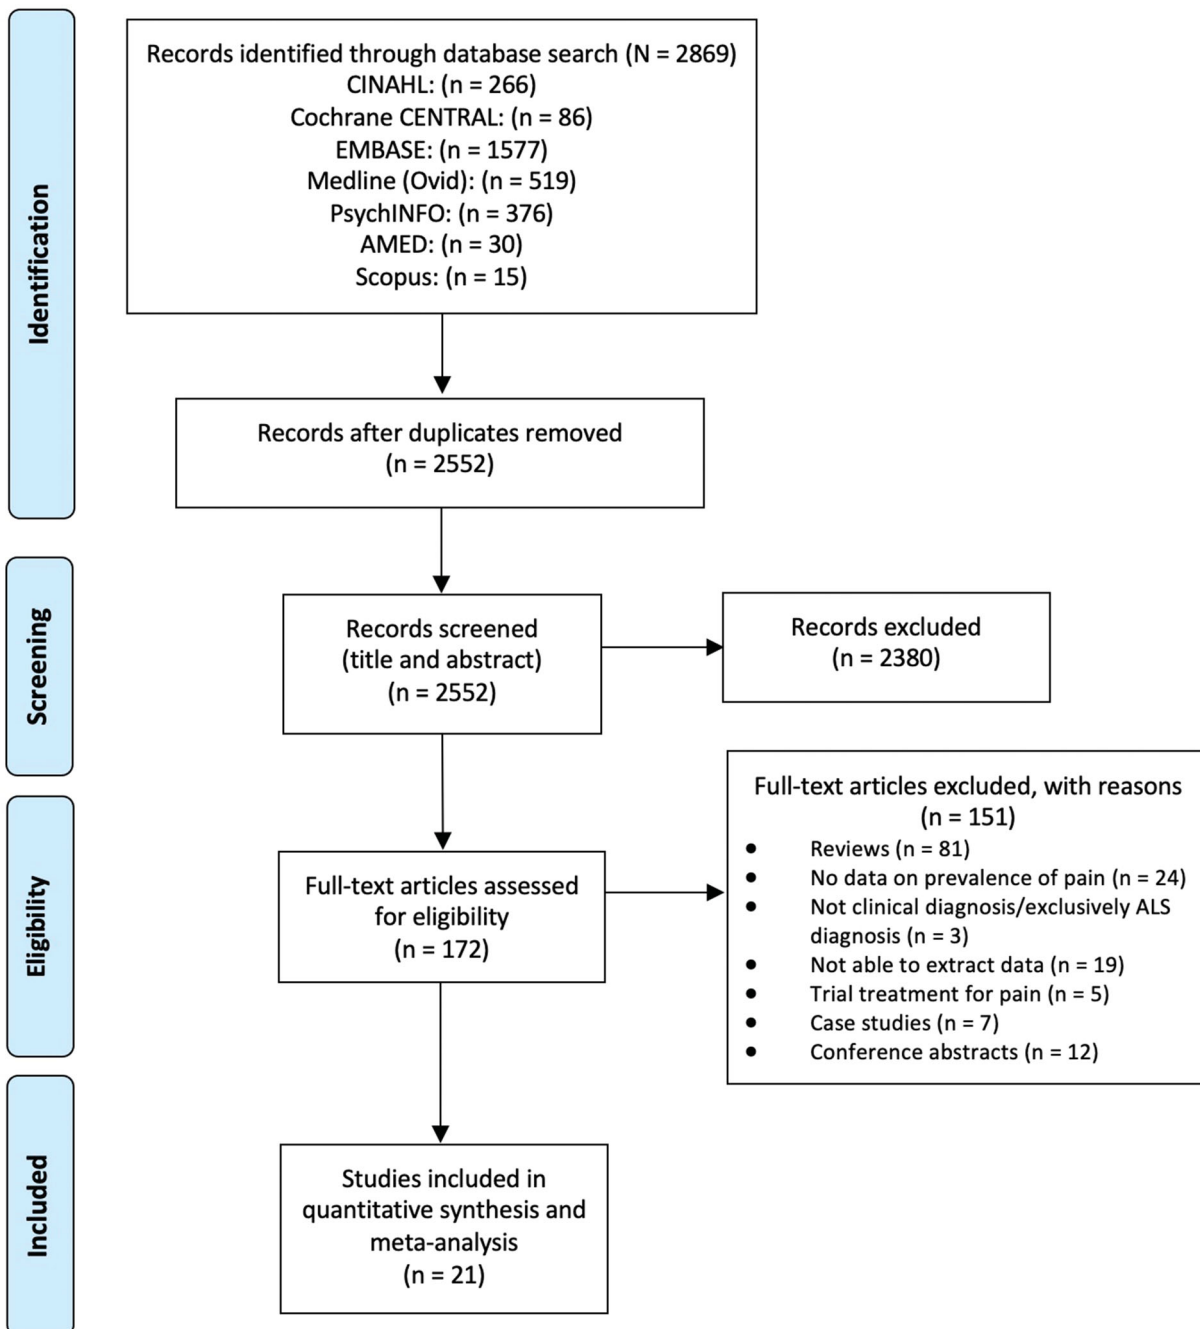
Identification

Records identified through database search (N = 2869)
CINAHL: (n = 266)
Cochrane CENTRAL: (n = 86)
EMBASE: (n = 1577)
Medline (Ovid): (n = 519)
PsychINFO: (n = 376)
AMED: (n = 30)
Scopus: (n = 15)

Records after duplicates removed
(n = 2552)

Screening

Records screened
(title and abstract)
(n = 2552)

Records excluded
(n = 2380)

Eligibility

Full-text articles assessed for eligibility
(n = 172)

Full-text articles excluded, with reasons
(n = 151)
• Reviews (n = 81)
• No data on prevalence of pain (n = 24)
• Not clinical diagnosis/exclusively ALS diagnosis (n = 3)
• Not able to extract data (n = 19)
• Trial treatment for pain (n = 5)
• Case studies (n = 7)
• Conference abstracts (n = 12)

Included

Studies included in quantitative synthesis and meta-analysis
(n = 21)